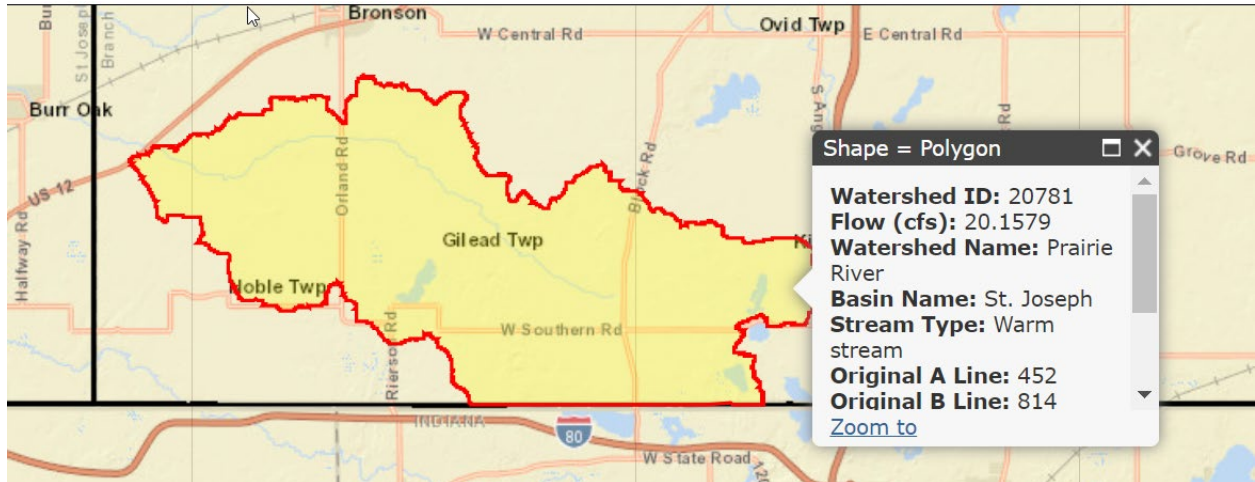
Bronson
W Central Rd
Ovid Twp
E Central Rd
St Joseph
Branch
Burr Oak
US 12
Halfway Rd
Orland Rd
Gilead Twp
Noble Twp
Rierson Rd
W Southern Rd
Block Rd
S Angola
Grove Rd
INDIANA
80
W State Road

Shape = Polygon

Watershed ID: 20781
Flow (cfs): 20.1579
Watershed Name: Prairie River
Basin Name: St. Joseph
Stream Type: Warm stream
Original A Line: 452
Original B Line: 814
Zoom to